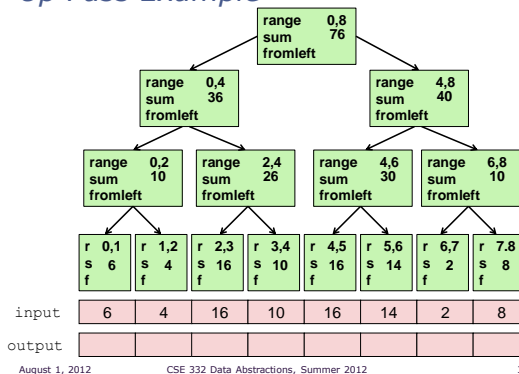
Up Pass Example

range 0,8
sum 76
fromleft

range 0,4
sum 36
fromleft

range 4,8
sum 40
fromleft

range 0,2
sum 10
fromleft

range 2,4
sum 26
fromleft

range 4,6
sum 30
fromleft

range 6,8
sum 10
fromleft

r 0,1
s 6
f

r 1,2
s 4
f

r 2,3
s 16
f

r 3,4
s 10
f

r 4,5
s 16
f

r 5,6
s 14
f

r 6,7
s 2
f

r 7.8
s 8
f

| input | 6 | 4 | 16 | 10 | 16 | 14 | 2 | 8 |
|---|---|---|---|---|---|---|---|---|
| output | | | | | | | | |

August 1, 2012 CSE 332 Data Abstractions, Summer 2012 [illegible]